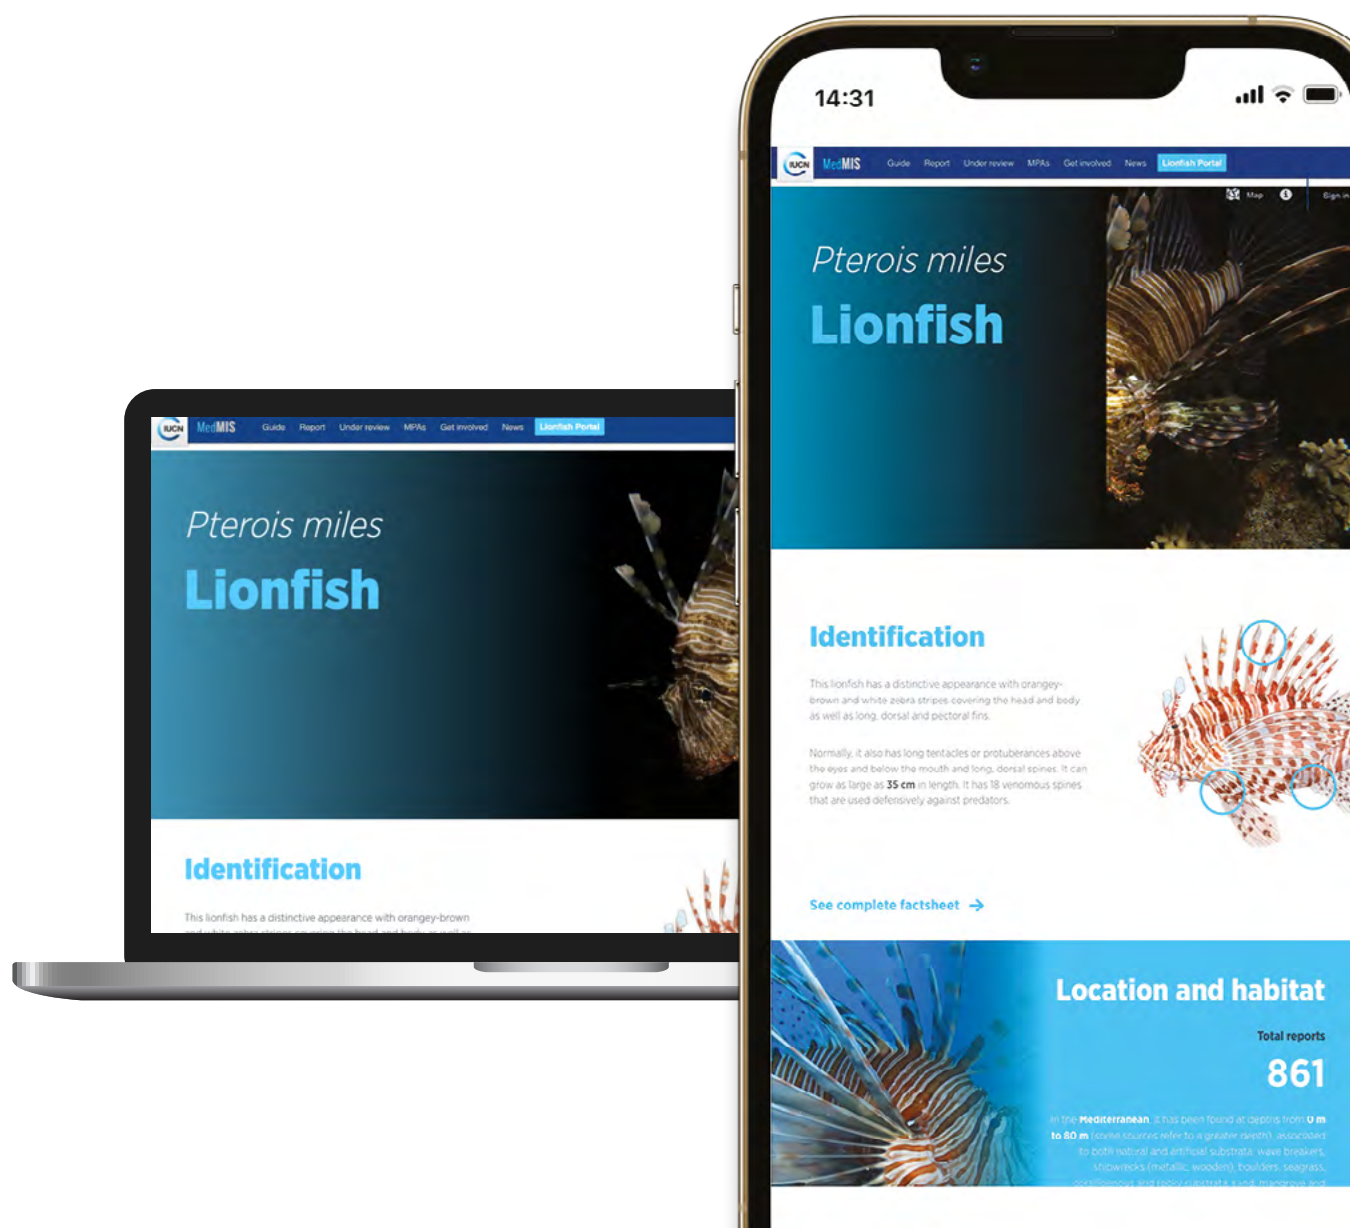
IUCN MedMIS Guide Report Under review MPAs Get involved News Lionfish Portal

Pterois miles

Lionfish

Identification

This lionfish has a distinctive appearance with orangey-brown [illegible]

14:31

IUCN MedMIS Guide Report Under review MPAs Get involved News Lionfish Portal

Map Sign in

Pterois miles

Lionfish

Identification

This lionfish has a distinctive appearance with orangey-brown and white zebra stripes covering the head and body as well as long, dorsal and pectoral fins.

Normally, it also has long tentacles or protuberances above the eyes and below the mouth and long, dorsal spines. It can grow as large as 35 cm in length. It has 18 venomous spines that are used defensively against predators.

See complete factsheet

Location and habitat

Total reports

861

In the Mediterranean, it has been found at depths from 0 m to 80 m (some sources refer to a greater depth), associated to both natural and artificial substrata: wave breakers, shipwrecks (metallic, wooden), boulders, seagrass, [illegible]